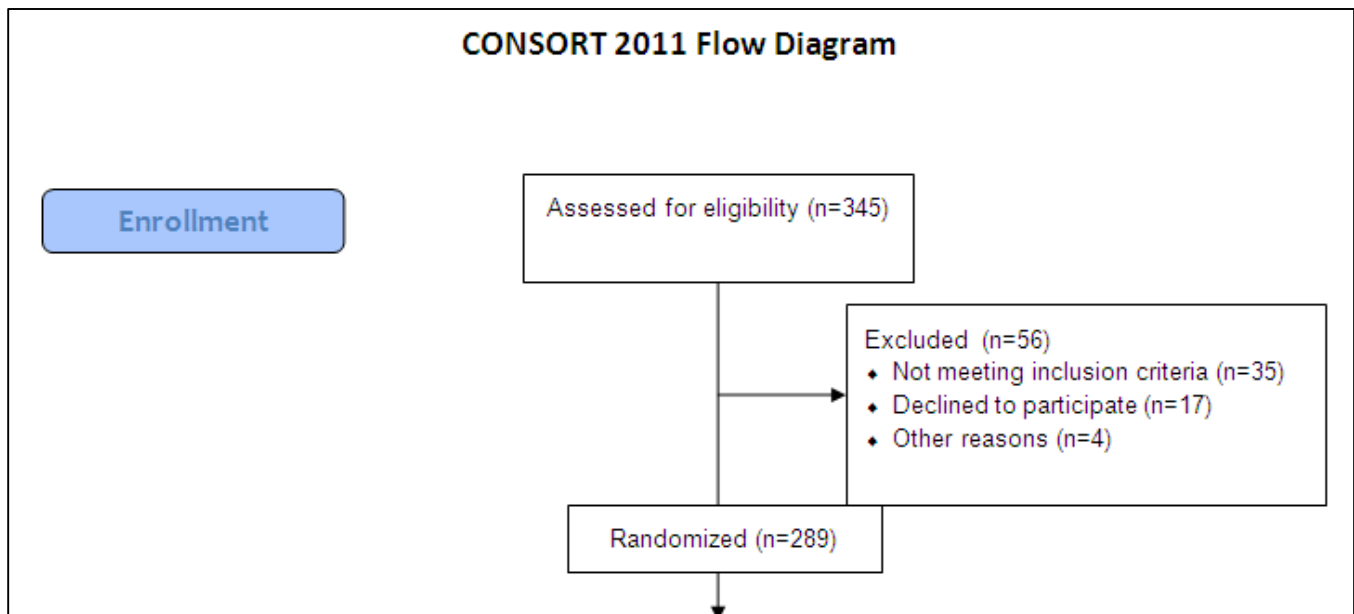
CONSORT 2011 Flow Diagram

Enrollment

Assessed for eligibility (n=345)

Excluded (n=56)
- Not meeting inclusion criteria (n=35)
- Declined to participate (n=17)
- Other reasons (n=4)

Randomized (n=289)